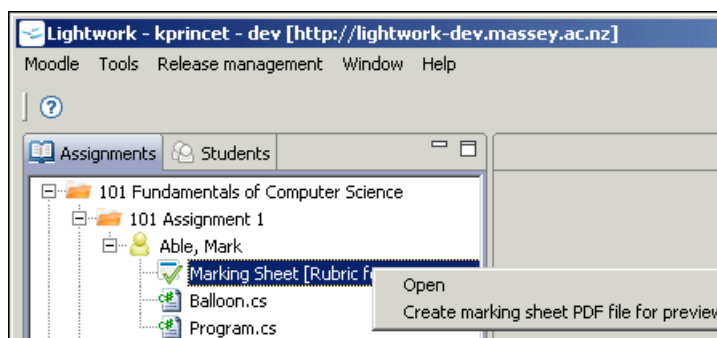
Lightwork - kprincet - dev [http://lightwork-dev.massey.ac.nz]

Moodle Tools Release management Window Help

Assignments Students

101 Fundamentals of Computer Science
101 Assignment 1
Able, Mark
Marking Sheet [Rubric f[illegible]
Balloon.cs
Program.cs

Open
Create marking sheet PDF file for previe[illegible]